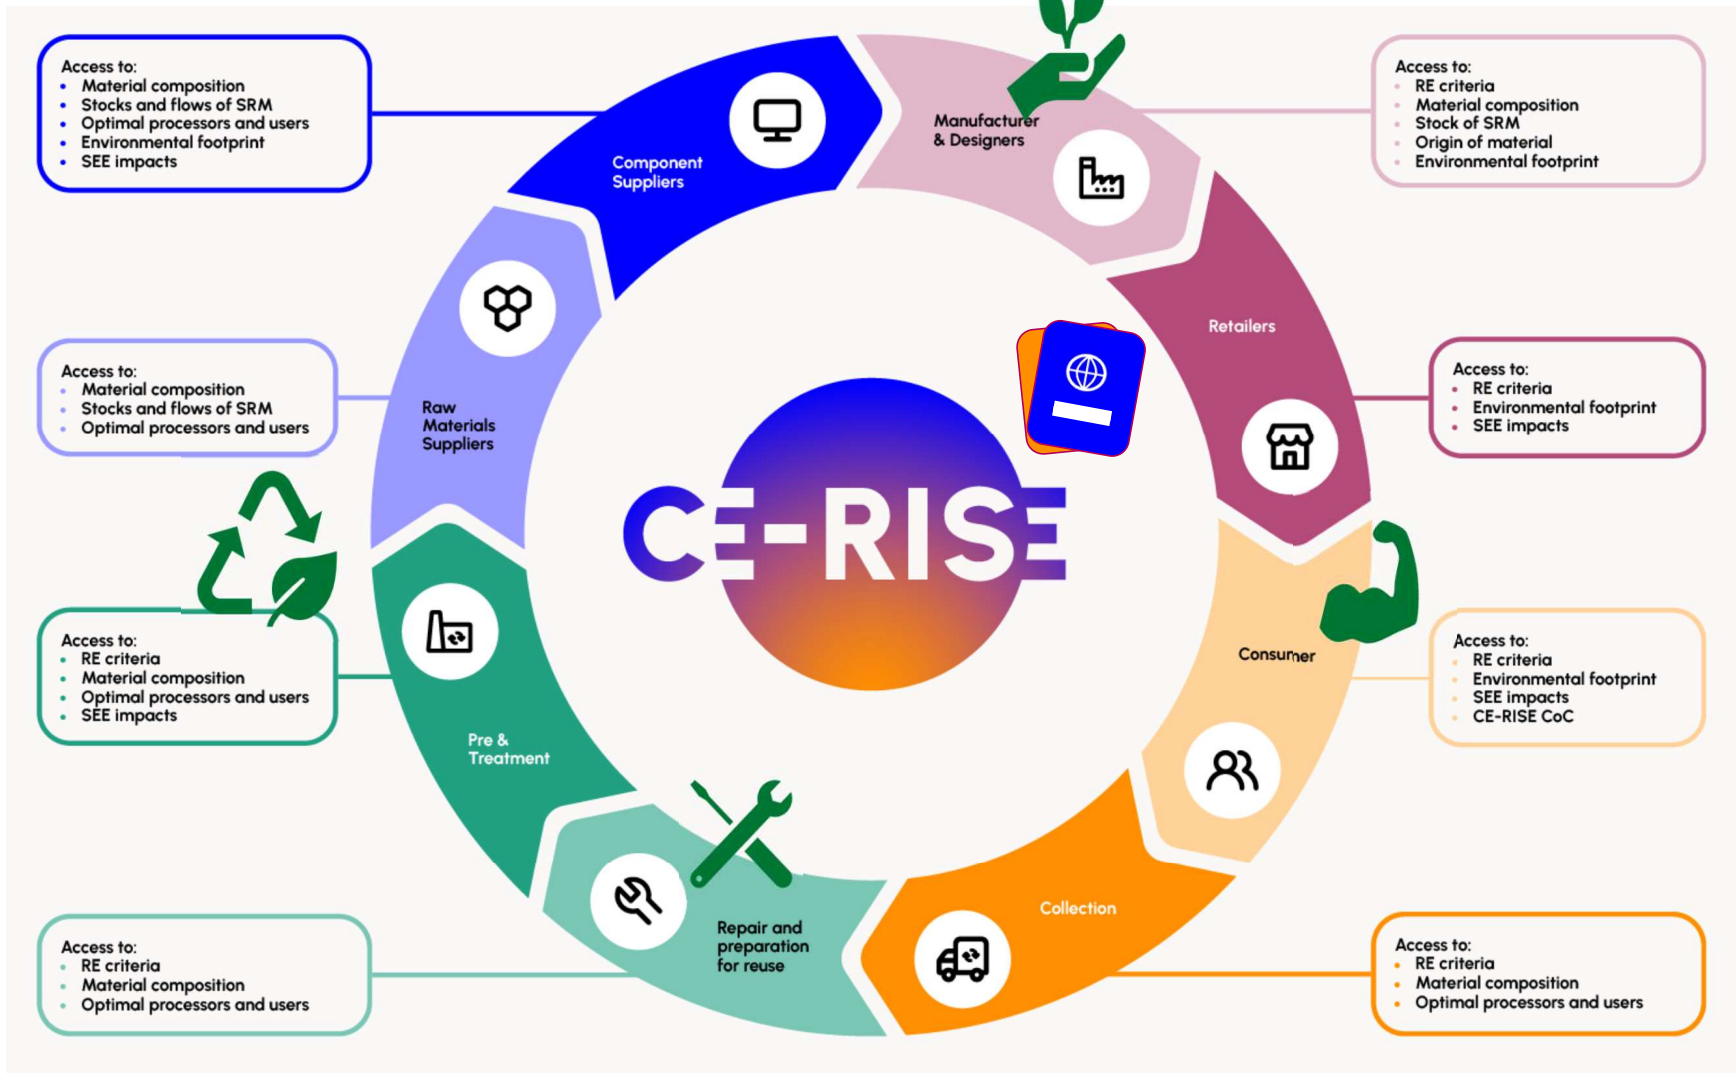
Access to:
- Material composition
- Stocks and flows of SRM
- Optimal processors and users
- Environmental footprint
- SEE impacts

Access to:
- RE criteria
- Material composition
- Stock of SRM
- Origin of material
- Environmental footprint

Component Suppliers

Manufacturer & Designers

Retailers

Access to:
- Material composition
- Stocks and flows of SRM
- Optimal processors and users

Raw Materials Suppliers

CE-RISE

Access to:
- RE criteria
- Environmental footprint
- SEE impacts

Access to:
- RE criteria
- Material composition
- Optimal processors and users
- SEE impacts

Pre & Treatment

Consumer

Access to:
- RE criteria
- Environmental footprint
- SEE impacts
- CE-RISE CoC

Repair and preparation for reuse

Collection

Access to:
- RE criteria
- Material composition
- Optimal processors and users

Access to:
- RE criteria
- Material composition
- Optimal processors and users